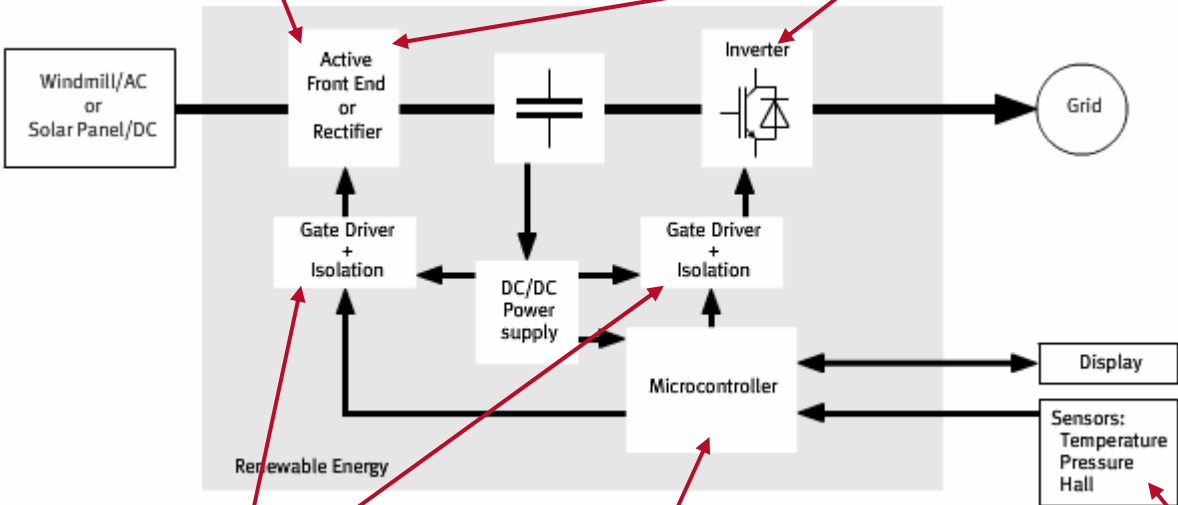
Windmill/AC
or
Solar Panel/DC

Active
Front End
or
Rectifier

Inverter

Grid

Gate Driver
+
Isolation

DC/DC
Power
supply

Gate Driver
+
Isolation

Microcontroller

Display

Sensors:
Temperature
Pressure
Hall

Renewable Energy